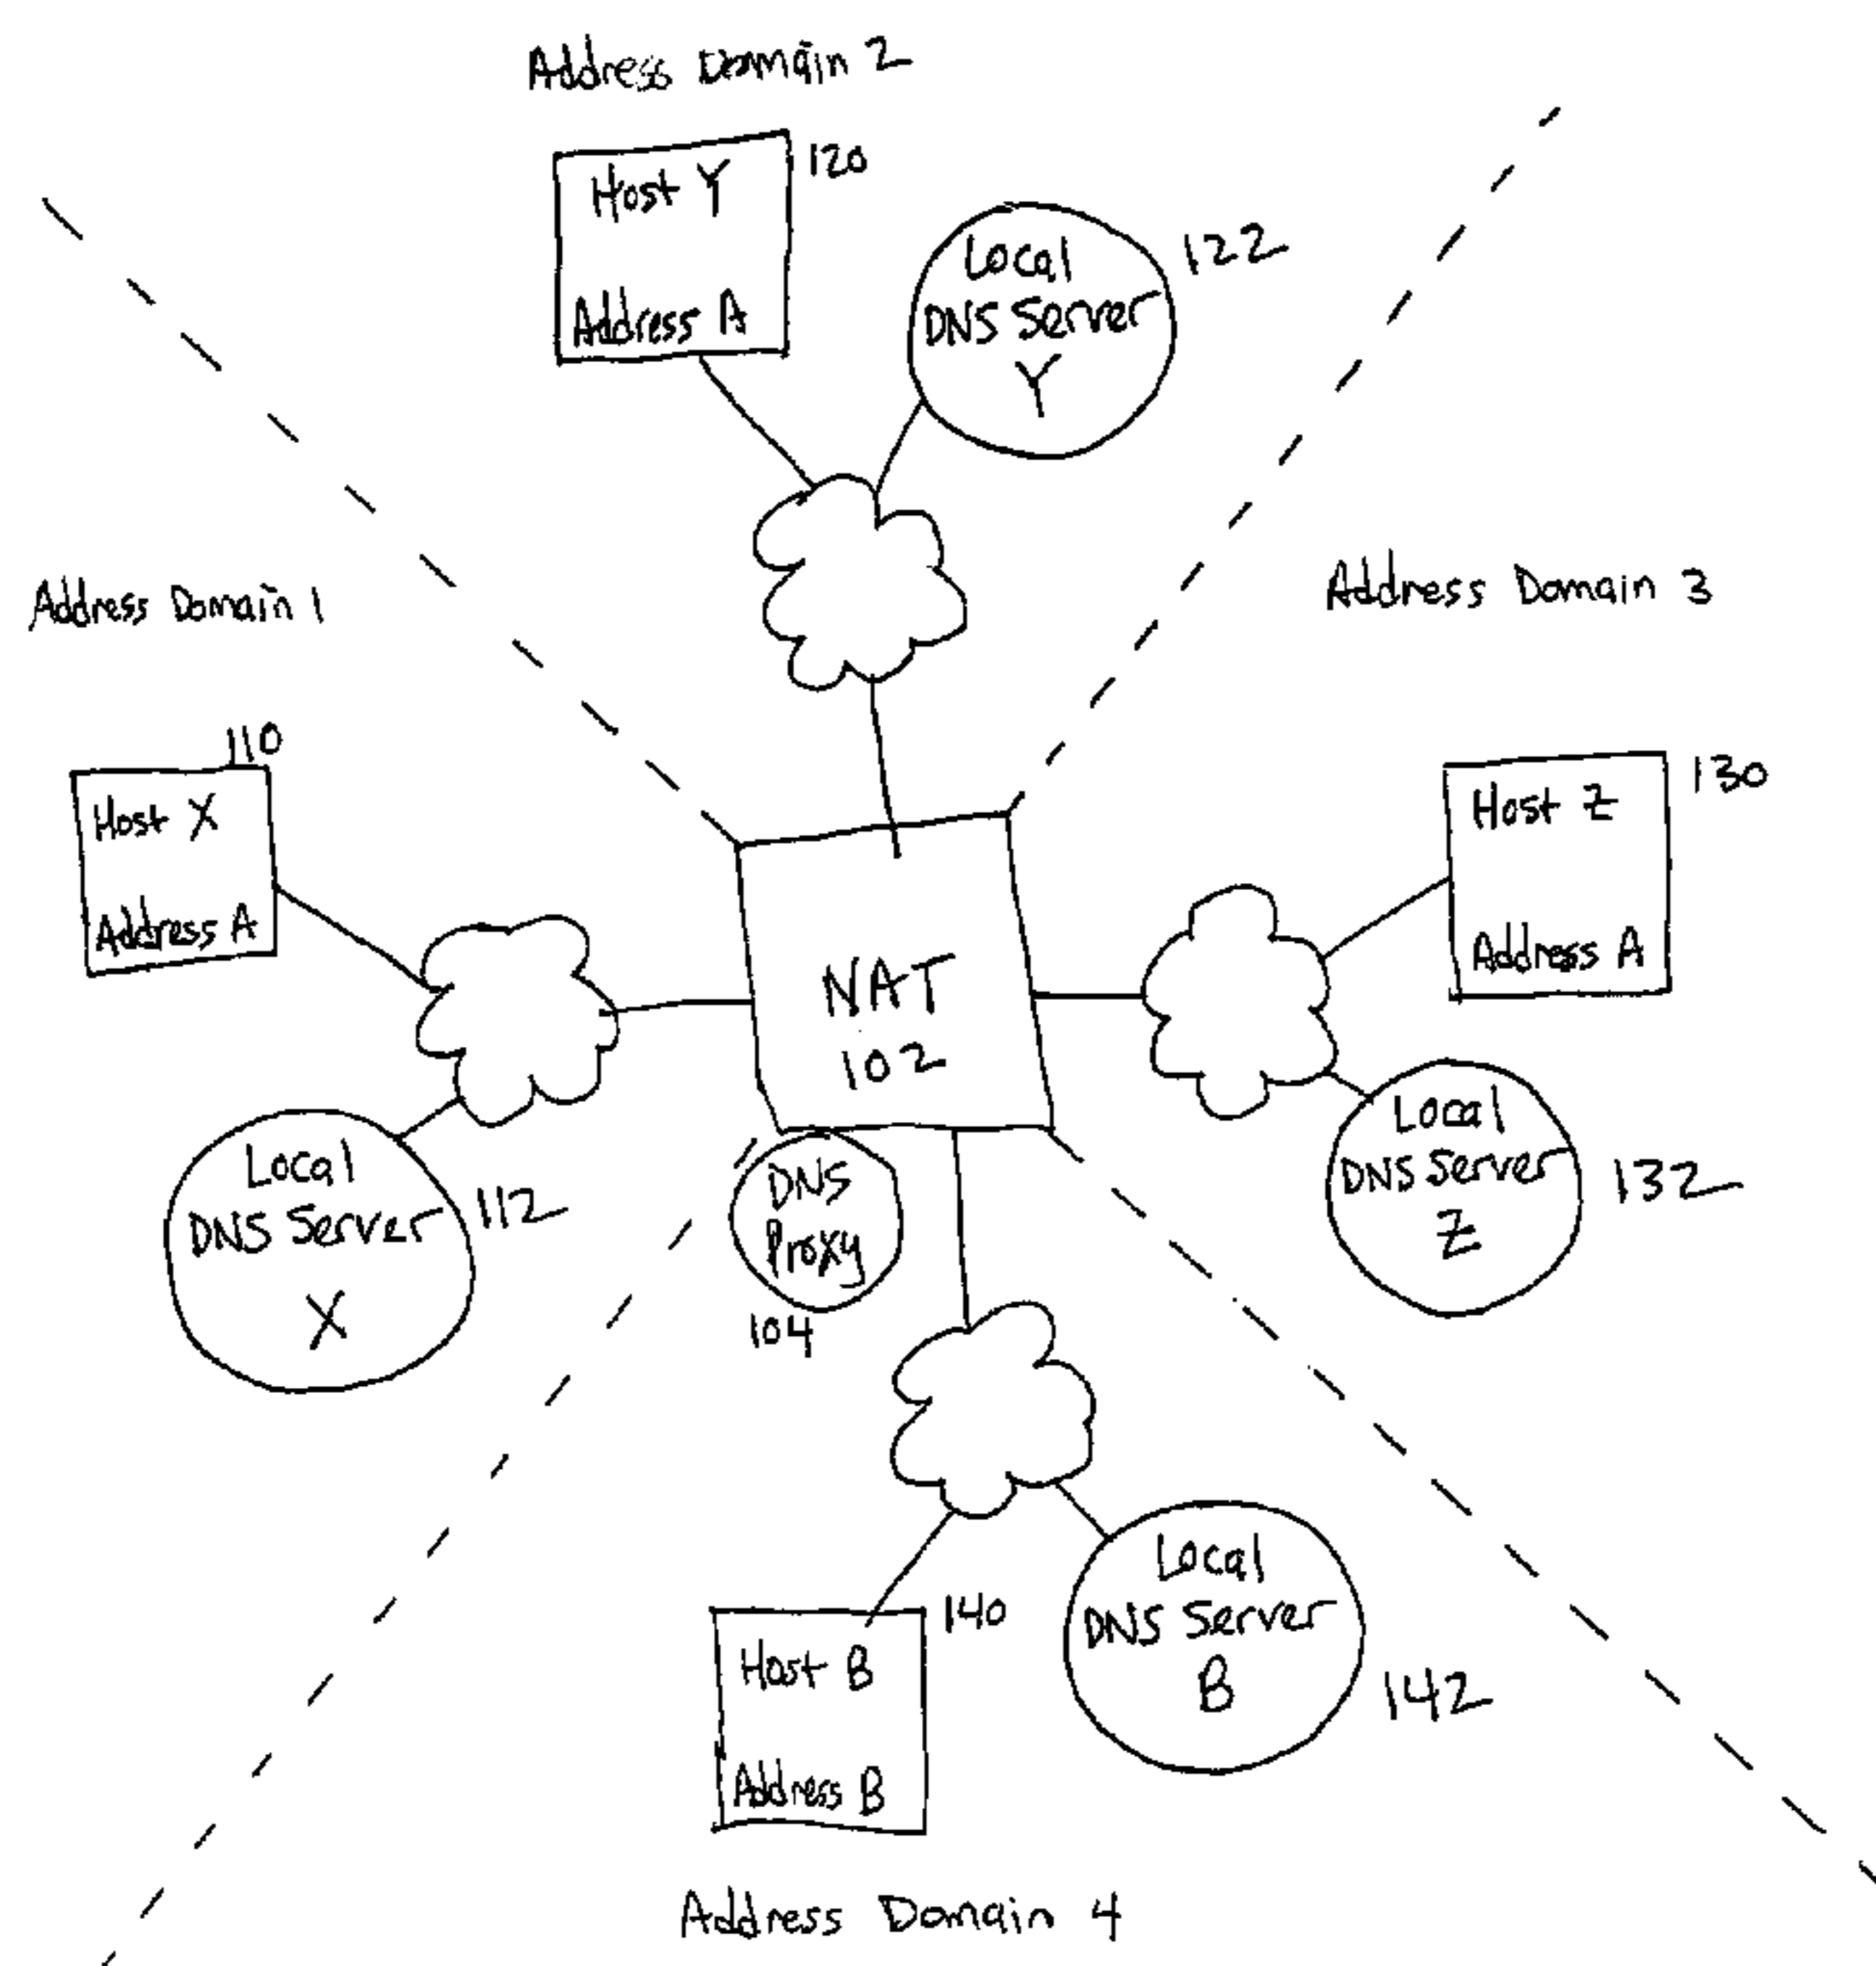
Address Domain 2

Host Y
Address A
120

Local DNS Server Y
122

Address Domain 1

Address Domain 3

110
Host X
Address A

NAT
102

130
Host Z
Address A

Local DNS Server X
112

DNS Proxy
104

Local DNS Server Z
132

Host B
Address B
140

Local DNS Server B
142

Address Domain 4